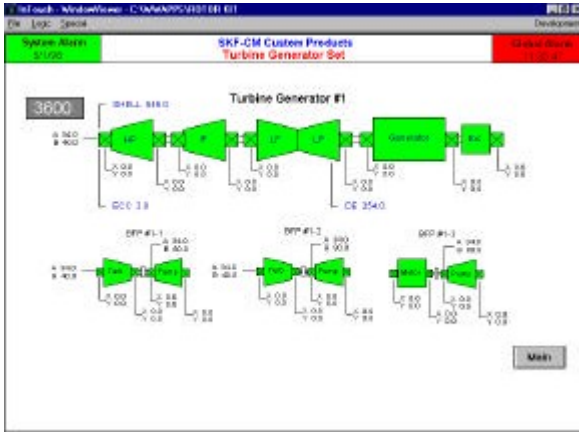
InTouch - WindowViewer - C:\WAWAPPS\ROTOR KIT

File Logic Special

Development

System Alarm
5/1/00

SKF-CM Custom Products
Turbine Generator Set

Global Alarm
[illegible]

3600

Turbine Generator #1

SHELL 5860

A 34.0
B 40.0

HP

IP

LP

LP

Generator

Exc

X 0.0
Y 0.0

X 0.0
Y 0.0

X 0.0
Y 0.0

X 0.0
Y 0.0

X 0.0
Y 0.0

X 0.0
Y 0.0

X 0.0
Y 0.0

ECC 3.8

OE 354.0

BFP #1-1

A 34.0
B 40.0

A 34.0
B 40.0

Turb

Pump

X 0.0
Y 0.0

X 0.0
Y 0.0

X 0.0
Y 0.0

X 0.0
Y 0.0

BFP #1-2

A 34.0
B 40.0

A 34.0
B 40.0

TWO

Pump

X 0.0
Y 0.0

X 0.0
Y 0.0

X 0.0
Y 0.0

X 0.0
Y 0.0

BFP #1-3

A 34.0
B 40.0

Motor

Pump

X 0.0
Y 0.0

X 0.0
Y 0.0

X 0.0
Y 0.0

X 0.0
Y 0.0

Main